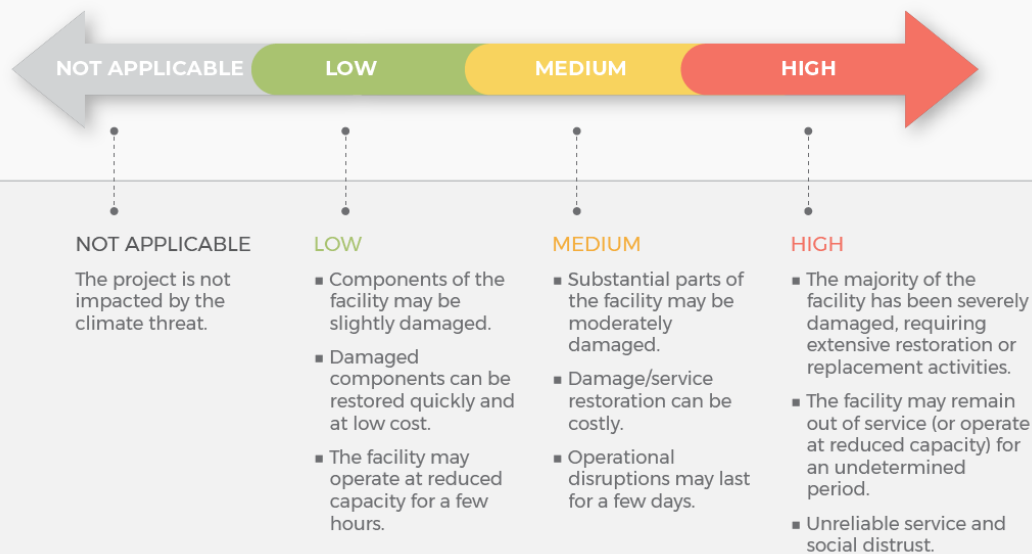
NOT APPLICABLE LOW MEDIUM HIGH

NOT APPLICABLE

The project is not impacted by the climate threat.

LOW

▪ Components of the facility may be slightly damaged.

▪ Damaged components can be restored quickly and at low cost.

▪ The facility may operate at reduced capacity for a few hours.

MEDIUM

▪ Substantial parts of the facility may be moderately damaged.

▪ Damage/service restoration can be costly.

▪ Operational disruptions may last for a few days.

HIGH

▪ The majority of the facility has been severely damaged, requiring extensive restoration or replacement activities.

▪ The facility may remain out of service (or operate at reduced capacity) for an undetermined period.

▪ Unreliable service and social distrust.